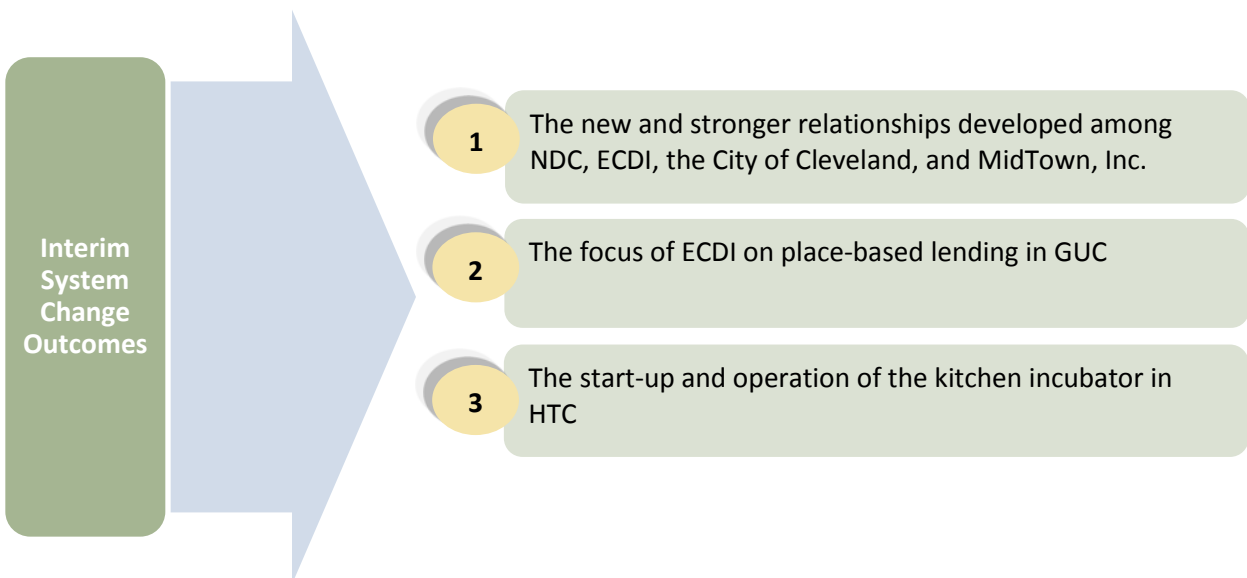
Interim System Change Outcomes

1

The new and stronger relationships developed among NDC, ECDI, the City of Cleveland, and MidTown, Inc.

2

The focus of ECDI on place-based lending in GUC

3

The start-up and operation of the kitchen incubator in HTC